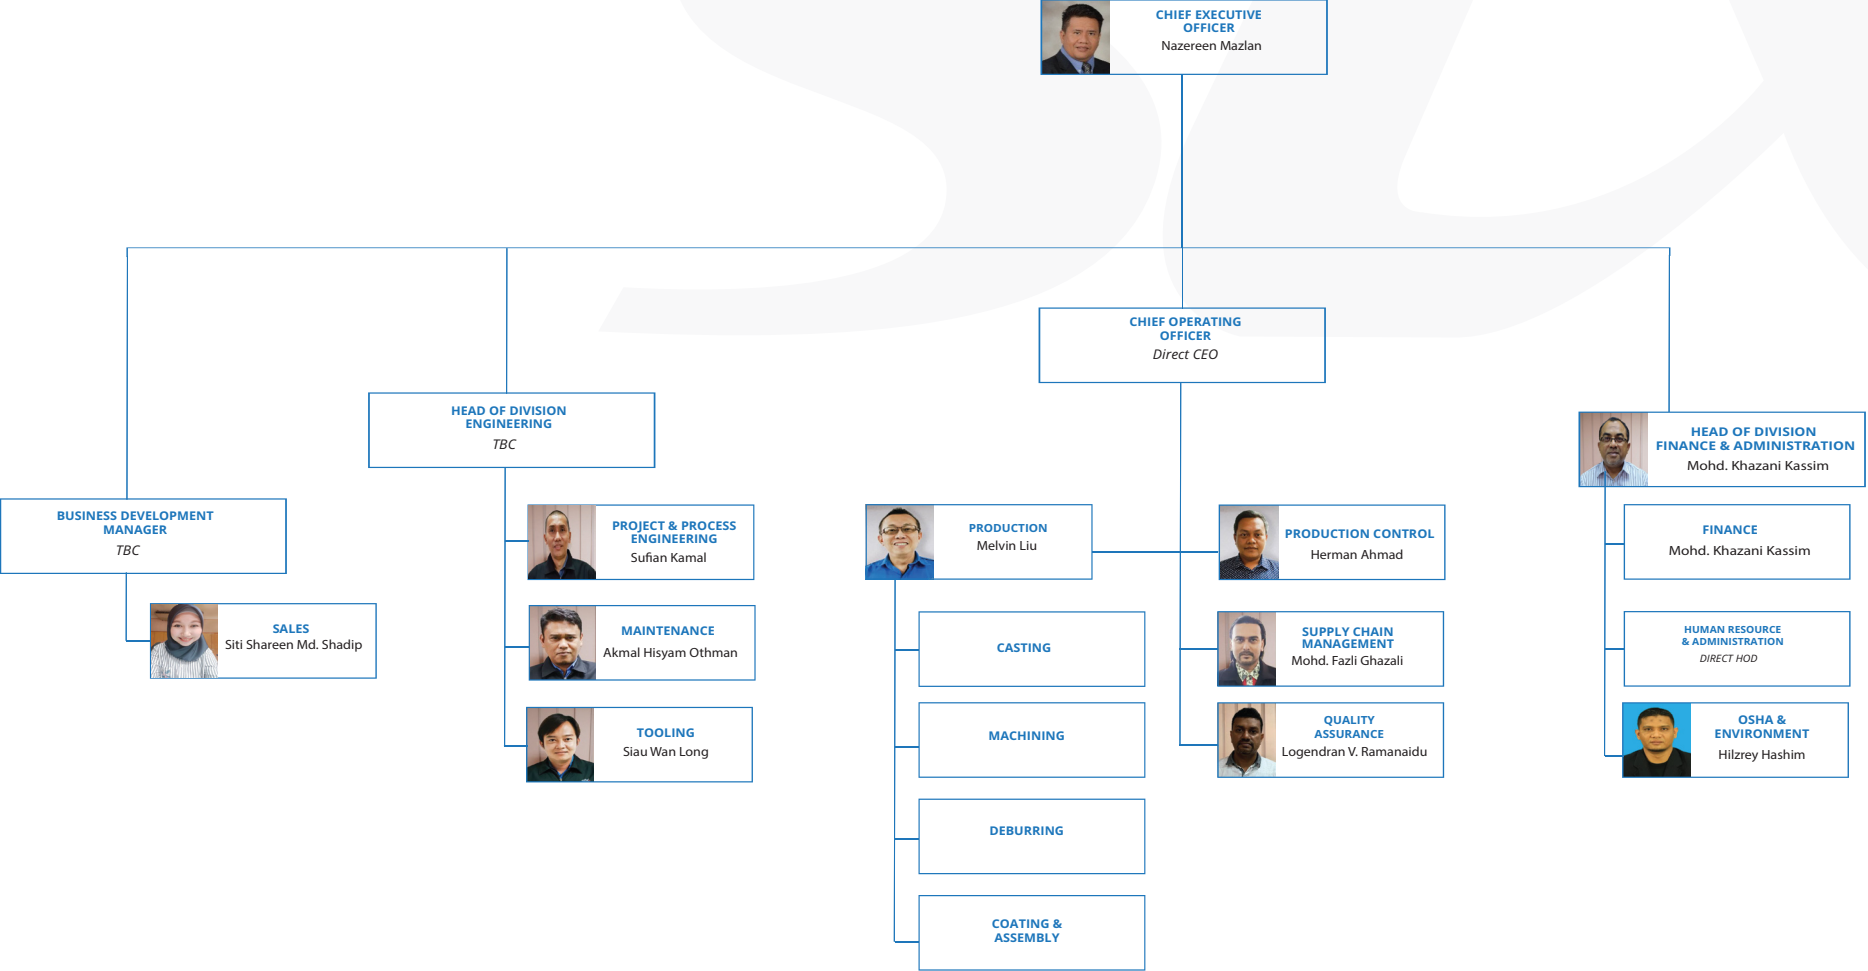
CHIEF EXECUTIVE OFFICER
Nazereen Mazlan

CHIEF OPERATING OFFICER
Direct CEO

HEAD OF DIVISION ENGINEERING
TBC

BUSINESS DEVELOPMENT MANAGER
TBC

SALES
Siti Shareen Md. Shadip

PROJECT & PROCESS ENGINEERING
Sufian Kamal

MAINTENANCE
Akmal Hisyam Othman

TOOLING
Siau Wan Long

PRODUCTION
Melvin Liu

CASTING

MACHINING

DEBURRING

COATING & ASSEMBLY

PRODUCTION CONTROL
Herman Ahmad

SUPPLY CHAIN MANAGEMENT
Mohd. Fazli Ghazali

QUALITY ASSURANCE
Logendran V. Ramanaidu

HEAD OF DIVISION FINANCE & ADMINISTRATION
Mohd. Khazani Kassim

FINANCE
Mohd. Khazani Kassim

HUMAN RESOURCE & ADMINISTRATION
DIRECT HOD

OSHA & ENVIRONMENT
Hilzrey Hashim